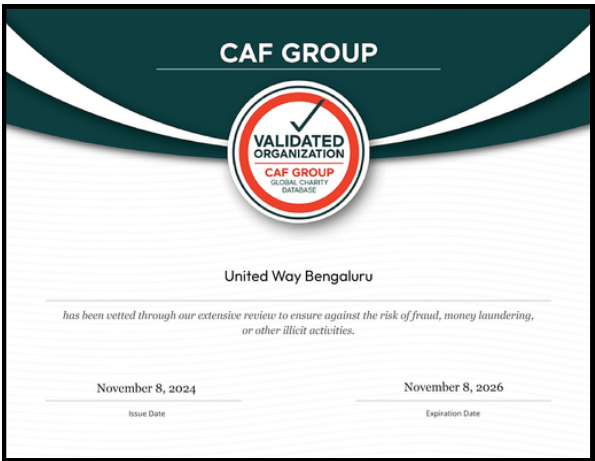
CAF GROUP

VALIDATED ORGANIZATION
CAF GROUP
GLOBAL CHARITY DATABASE

United Way Bengaluru

has been vetted through our extensive review to ensure against the risk of fraud, money laundering, or other illicit activities.

November 8, 2024
Issue Date

November 8, 2026
Expiration Date